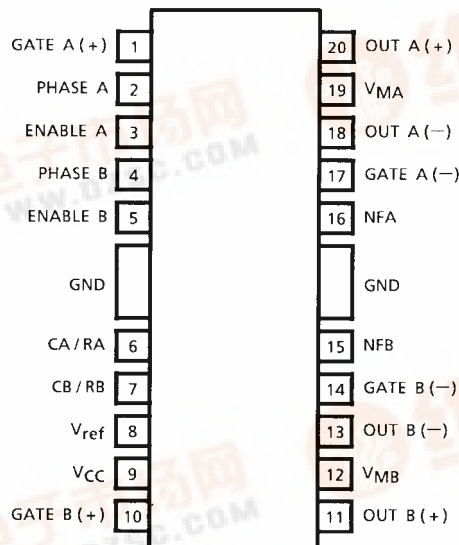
GATE A (+) 1
PHASE A 2
ENABLE A 3
PHASE B 4
ENABLE B 5
GND
CA / RA 6
CB / RB 7
$V_{ref}$ 8
$V_{CC}$ 9
GATE B (+) 10

20 OUT A (+)
19 $V_{MA}$
18 OUT A (−)
17 GATE A (−)
16 NFA
GND
15 NFB
14 GATE B (−)
13 OUT B (−)
12 $V_{MB}$
11 OUT B (+)